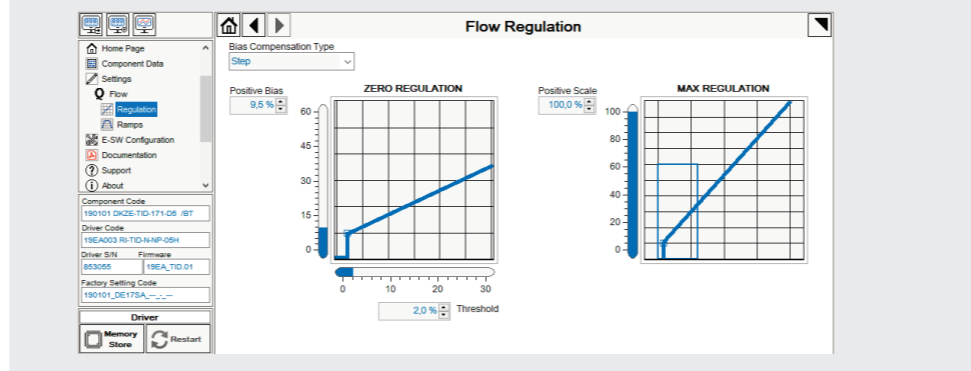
Flow Regulation

Home Page
Component Data
Settings
Flow
Regulation
Ramps
E-SW Configuration
Documentation
Support
About

Component Code
190101 DKZE-TID-171-D5 /BT
Driver Code
19EA003 RI-TID-N-NP-05H
Driver S/N
853055
Firmware
19EA_TID.01
Factory Setting Code
190101_DE17SA_--_-_--

Driver
Memory Store
Restart

Bias Compensation Type
Step

Positive Bias
9,5 %

ZERO REGULATION
60
45
30
15
0
0
10
20
30

2,0 %
Threshold

Positive Scale
100,0 %

MAX REGULATION
100
80
60
40
20
0